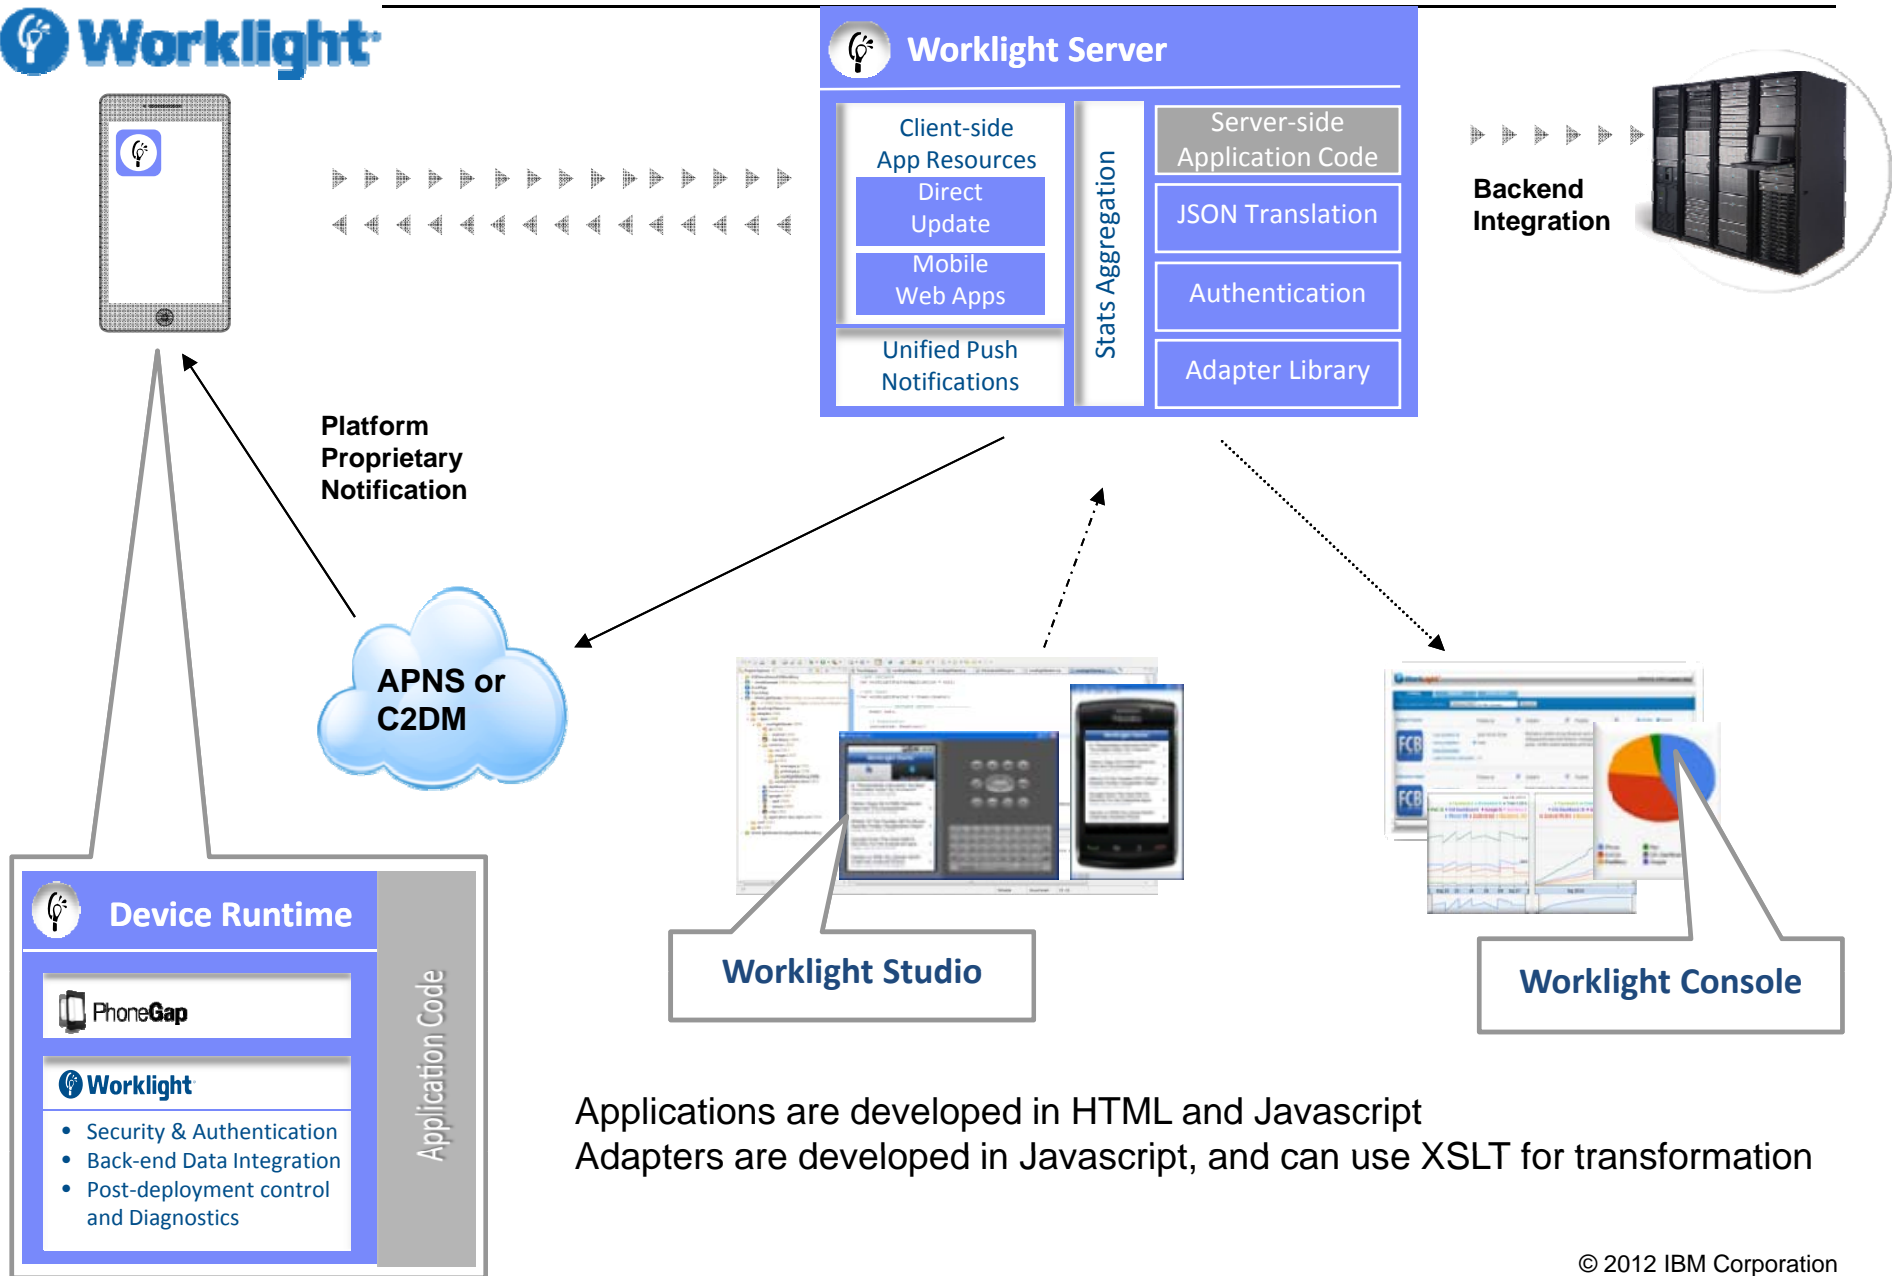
Worklight

Worklight Server

Client-side App Resources

Direct Update

Mobile Web Apps

Unified Push Notifications

Stats Aggregation

Server-side Application Code

JSON Translation

Authentication

Adapter Library

Backend Integration

Platform Proprietary Notification

APNS or C2DM

Device Runtime

PhoneGap

Worklight

- Security & Authentication
- Back-end Data Integration
- Post-deployment control and Diagnostics

Application Code

Worklight Studio

Worklight Console

Applications are developed in HTML and Javascript
Adapters are developed in Javascript, and can use XSLT for transformation

© 2012 IBM Corporation